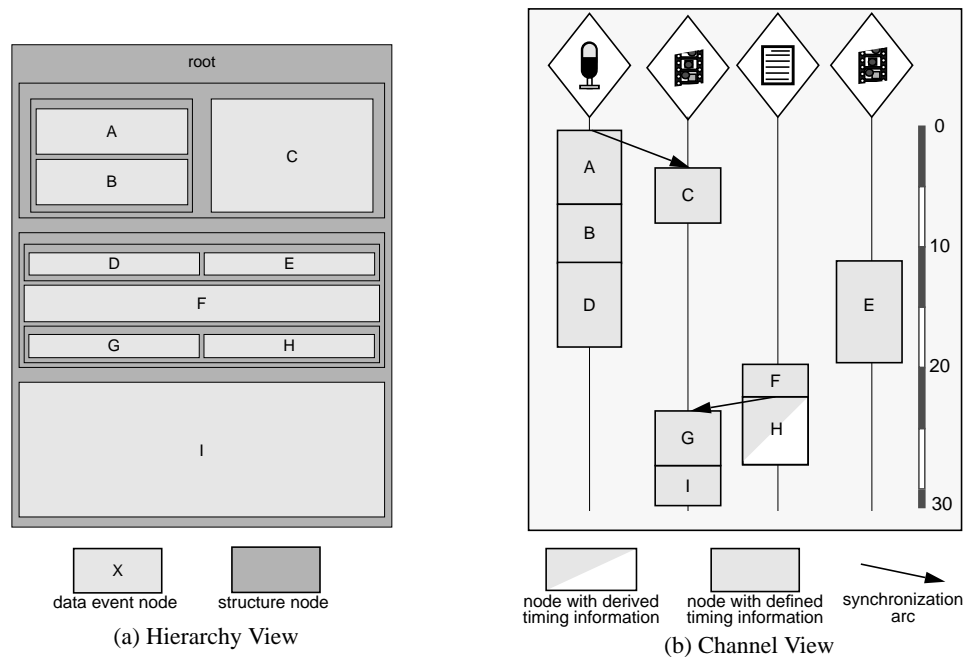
root

A

B

C

D

E

F

G

H

I

X

data event node

structure node

(a) Hierarchy View

A

B

D

C

E

F

G

H

I

0

10

20

30

node with derived timing information

node with defined timing information

synchronization arc

(b) Channel View